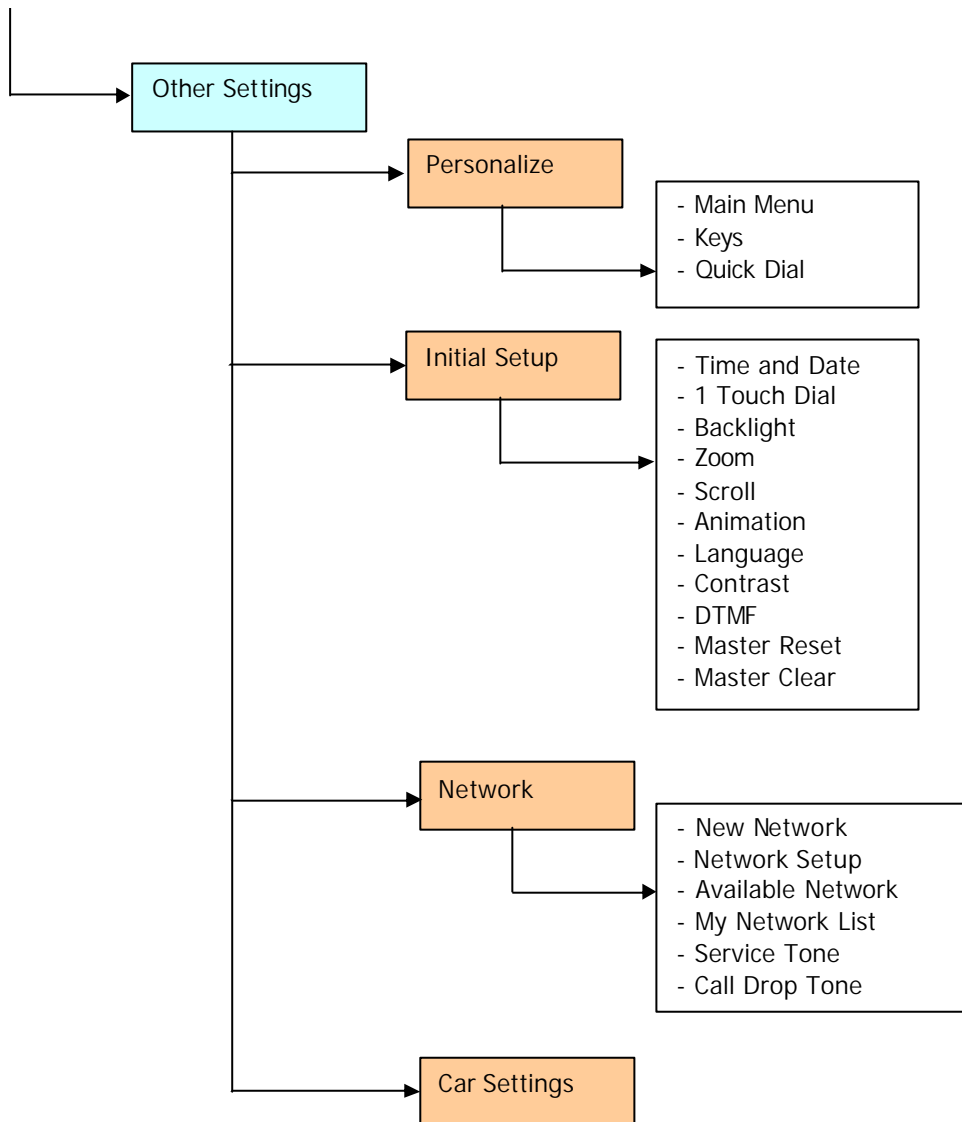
Other Settings

Personalize

- Main Menu
- Keys
- Quick Dial

Initial Setup

- Time and Date
- 1 Touch Dial
- Backlight
- Zoom
- Scroll
- Animation
- Language
- Contrast
- DTMF
- Master Reset
- Master Clear

Network

- New Network
- Network Setup
- Available Network
- My Network List
- Service Tone
- Call Drop Tone

Car Settings